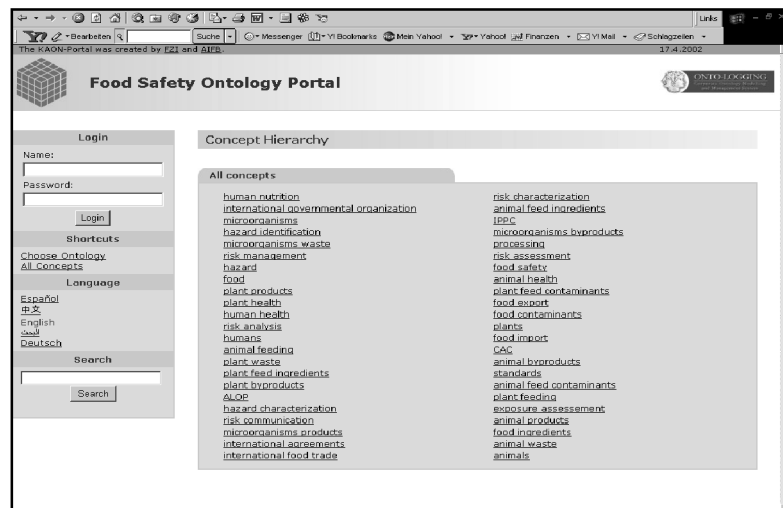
Links

Bearbeiten | Suche | Messenger | Y! Bookmarks | Mein Yahoo! | Yahoo! | Finanzen | Y! Mail | Schlagzeilen

The KAON-Portal was created by FZI and AIFB. 17.4.2002

Food Safety Ontology Portal

ONTO-LOGGING

Login
Name:
Password:
Login

Shortcuts
Choose Ontology
All Concepts

Language
Español
中文
English
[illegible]
Deutsch

Search
Search

Concept Hierarchy

All concepts

human nutrition
international governmental organization
microorganisms
hazard identification
microorganisms waste
risk management
hazard
food
plant products
plant health
human health
risk analysis
humans
animal feeding
plant waste
plant feed ingredients
plant byproducts
ALOP
hazard characterization
risk communication
microorganisms products
international agreements
international food trade

risk characterization
animal feed ingredients
IPPC
microorganisms byproducts
processing
risk assessment
food safety
animal health
plant feed contaminants
food export
food contaminants
plants
food import
CAC
animal byproducts
standards
animal feed contaminants
plant feeding
exposure assessement
animal products
food ingredients
animal waste
animals